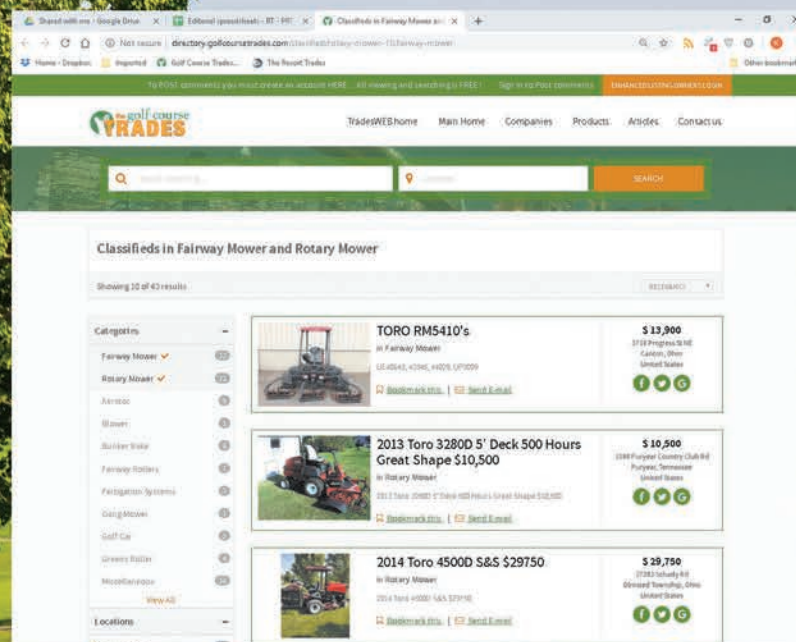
Shared with me - Google Drive ×
Editorial spreadsheets - RT - PR ×
Classifieds in Fairway Mower and ×
+

Not secure | directory.golfcoursetrades.com/classifieds/fairway-mower-1/fairway-mower

Home - Dropbox | Imported | Golf Course Trades... | The Resort Trades | Other bookmarks

To POST comments you must create an account HERE... All viewing and searching is FREE! Sign in to Post comments ENHANCED LISTING OWNERS LOGIN

the golf course TRADES

TradesWEB home Main Home Companies Products Articles Contact us

Search anything... Location SEARCH

Classifieds in Fairway Mower and Rotary Mower

Showing 10 of 43 results RELEVANCE

Categories −
Fairway Mower ✓ 22
Rotary Mower ✓ 21
Aerator 1
Blower 1
Bunker Rake 1
Fairway Rollers 1
Fertigation Systems 1
Gang Mower 1
Golf Car 1
Greens Roller 4
Miscellaneous 25
View All

Locations −

TORO RM5410's
in Fairway Mower
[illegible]
Bookmark this | Send E-mail
$ 13,900
3719 Progress St NE
Canton, Ohio
United States

2013 Toro 3280D 5' Deck 500 Hours Great Shape $10,500
in Rotary Mower
2013 Toro 3280D 5' Deck 500 Hours Great Shape $10,500
Bookmark this | Send E-mail
$ 10,500
2184 Puryear Country Club Rd
Puryear, Tennessee
United States

2014 Toro 4500D S&S $29750
in Rotary Mower
2014 Toro 4500D S&S $29750
Bookmark this | Send E-mail
$ 29,750
27283 Schady Rd
Olmsted Township, Ohio
United States